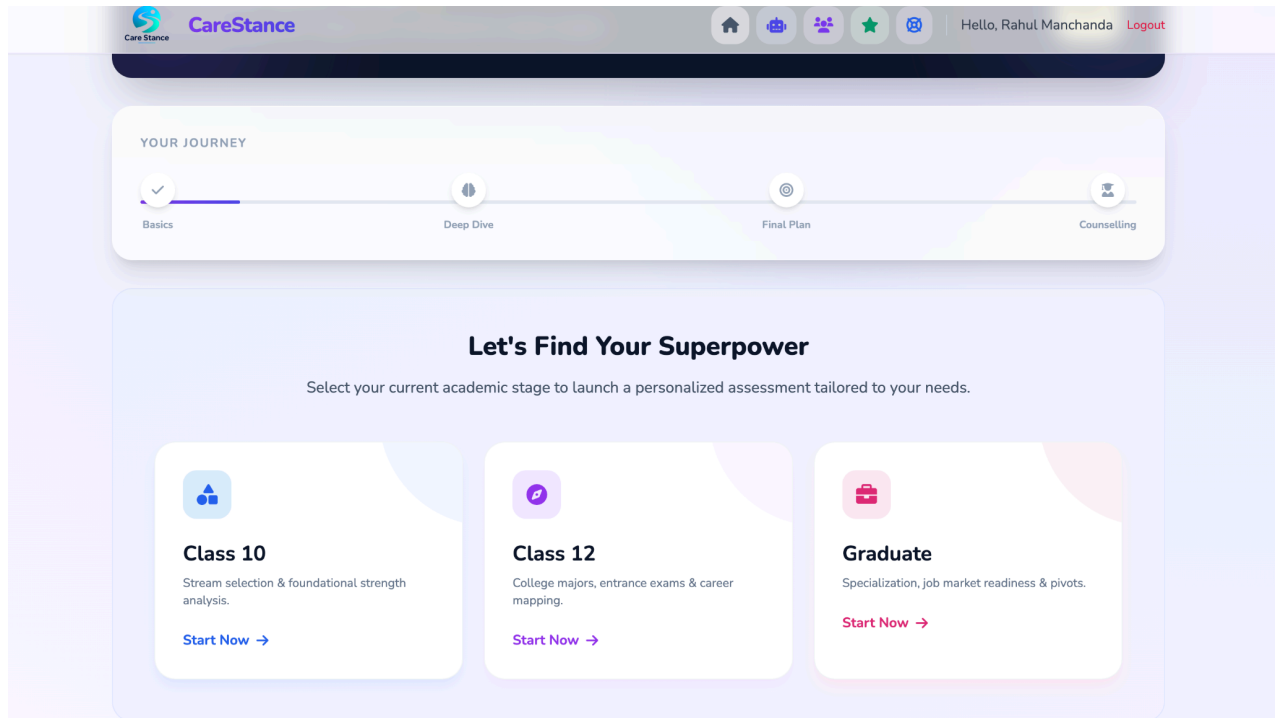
Care Stance CareStance

Hello, Rahul Manchanda Logout

YOUR JOURNEY

Basics

Deep Dive

Final Plan

Counselling

Let's Find Your Superpower

Select your current academic stage to launch a personalized assessment tailored to your needs.

Class 10

Stream selection & foundational strength analysis.

Start Now →

Class 12

College majors, entrance exams & career mapping.

Start Now →

Graduate

Specialization, job market readiness & pivots.

Start Now →